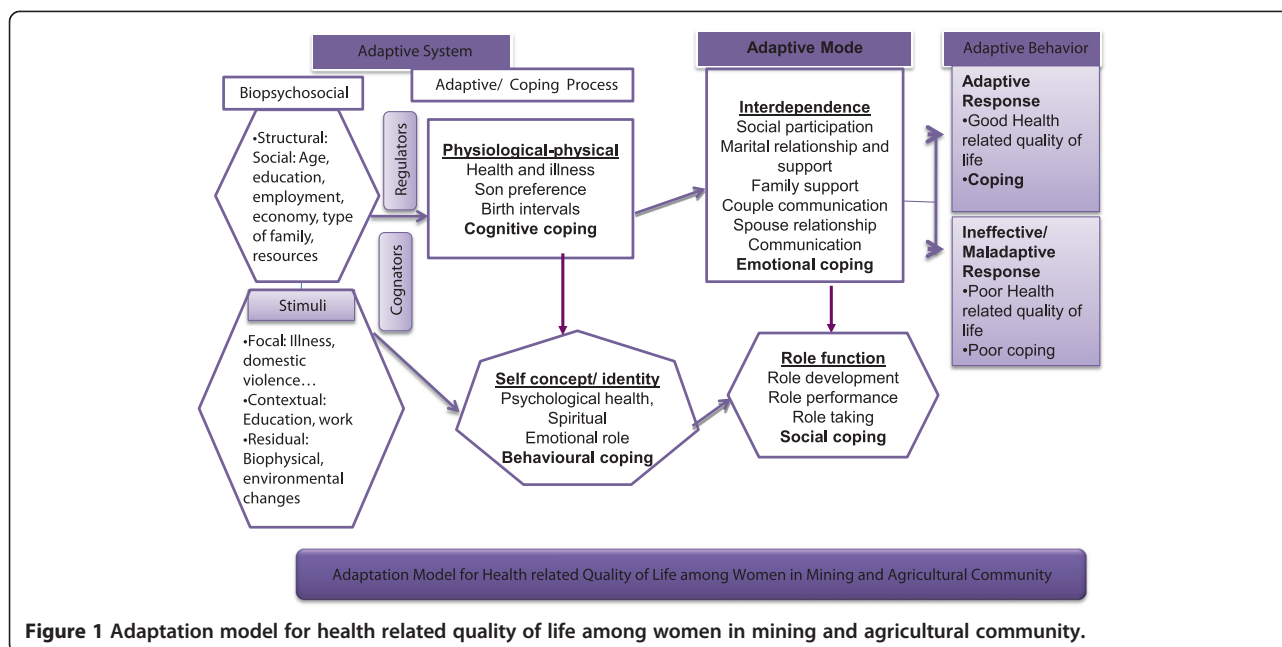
Adaptive System

Adaptive/ Coping Process

Adaptive Mode

Adaptive Behavior

Biopsychosocial

•Structural: Social: Age, education, employment, economy, type of family, resources

Regulators

Cognators

Stimuli

•Focal: Illness, domestic violence…
•Contextual: Education, work
•Residual: Biophysical, environmental changes

Physiological-physical
Health and illness
Son preference
Birth intervals
Cognitive coping

Interdependence
Social participation
Marital relationship and support
Family support
Couple communication
Spouse relationship
Communication
Emotional coping

Adaptive Response
•Good Health related quality of life
•Coping

Ineffective/ Maladaptive Response
•Poor Health related quality of life
•Poor coping

Self concept/ identity
Psychological health, Spiritual
Emotional role
Behavioural coping

Role function
Role development
Role performance
Role taking
Social coping

Adaptation Model for Health related Quality of Life among Women in Mining and Agricultural Community

Figure 1 Adaptation model for health related quality of life among women in mining and agricultural community.